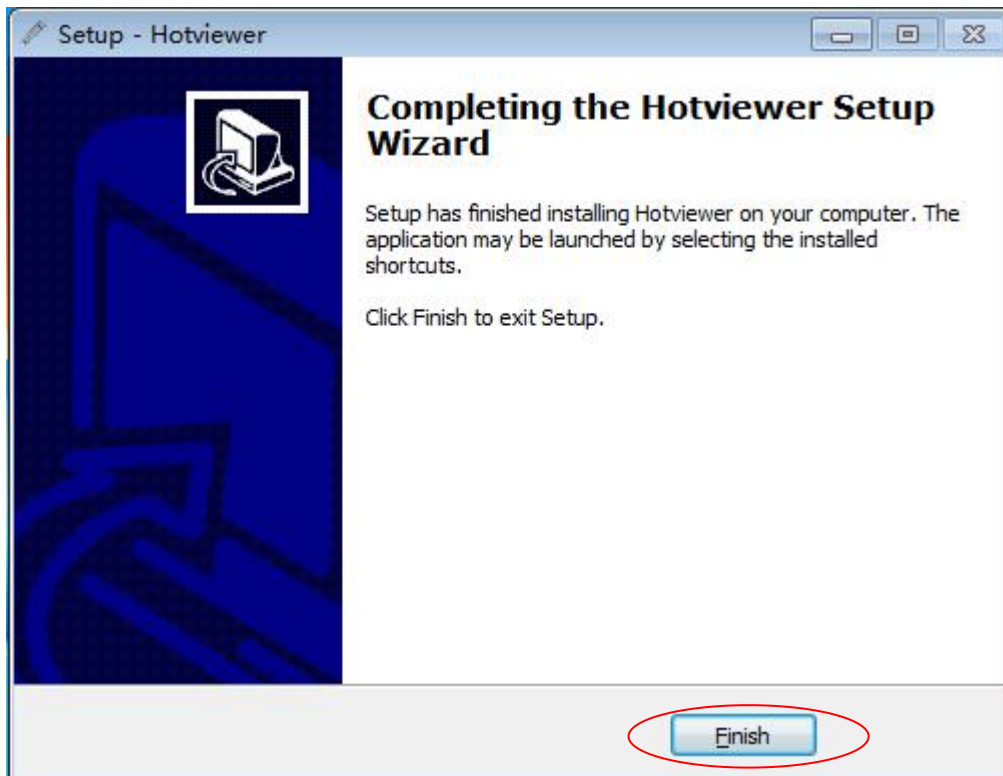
Setup - Hotviewer

Completing the Hotviewer Setup Wizard

Setup has finished installing Hotviewer on your computer. The application may be launched by selecting the installed shortcuts.

Click Finish to exit Setup.

Finish